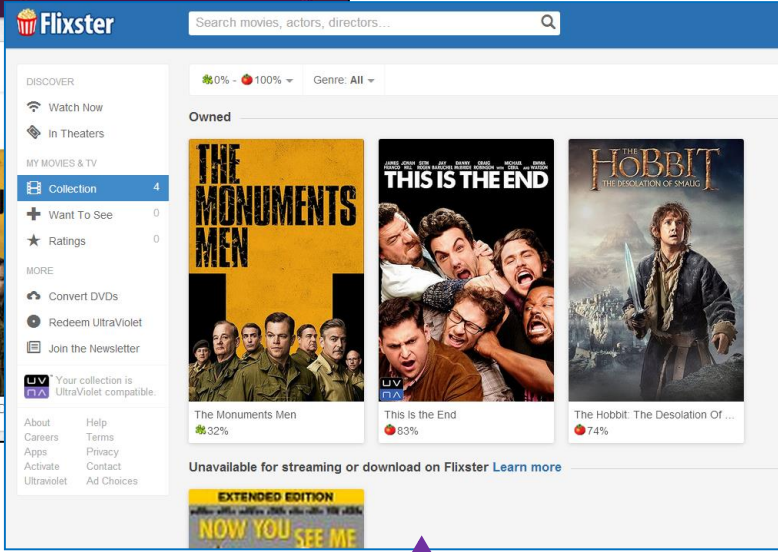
Flixster

Search movies, actors, directors...

DISCOVER
Watch Now
In Theaters
MY MOVIES & TV
Collection 4
Want To See 0
Ratings 0
MORE
Convert DVDs
Redeem UltraViolet
Join the Newsletter

UV Your collection is UltraViolet compatible.

About
Careers
Apps
Activate
Ultraviolet
Help
Terms
Privacy
Contact
Ad Choices

0% - 100%
Genre: All

Owned

THE MONUMENTS MEN
The Monuments Men
32%

JAMES FRANCO JONAH HILL SETH ROGEN JAY BARUCHEL DANNY McBRIDE CRAIG ROBINSON MICHAEL CERA EMMA WATSON
THIS IS THE END
This is the End
83%

THE HOBBIT THE DESOLATION OF SMAUG
The Hobbit: The Desolation Of ...
74%

Unavailable for streaming or download on Flixster Learn more

EXTENDED EDITION
NOW YOU SEE ME